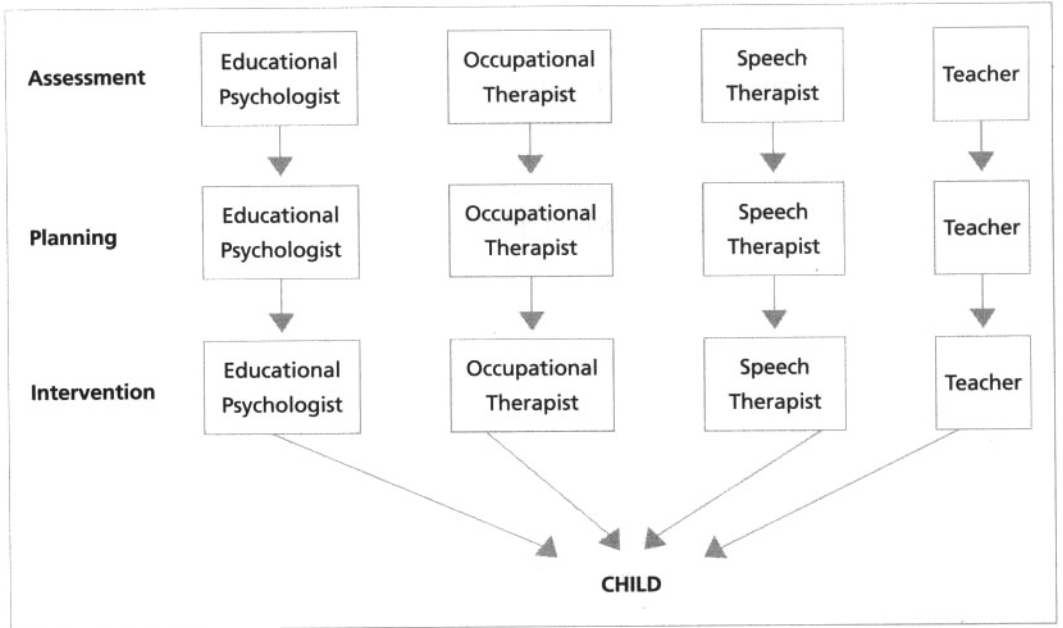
Assessment
Educational Psychologist
Occupational Therapist
Speech Therapist
Teacher

Planning
Educational Psychologist
Occupational Therapist
Speech Therapist
Teacher

Intervention
Educational Psychologist
Occupational Therapist
Speech Therapist
Teacher

CHILD